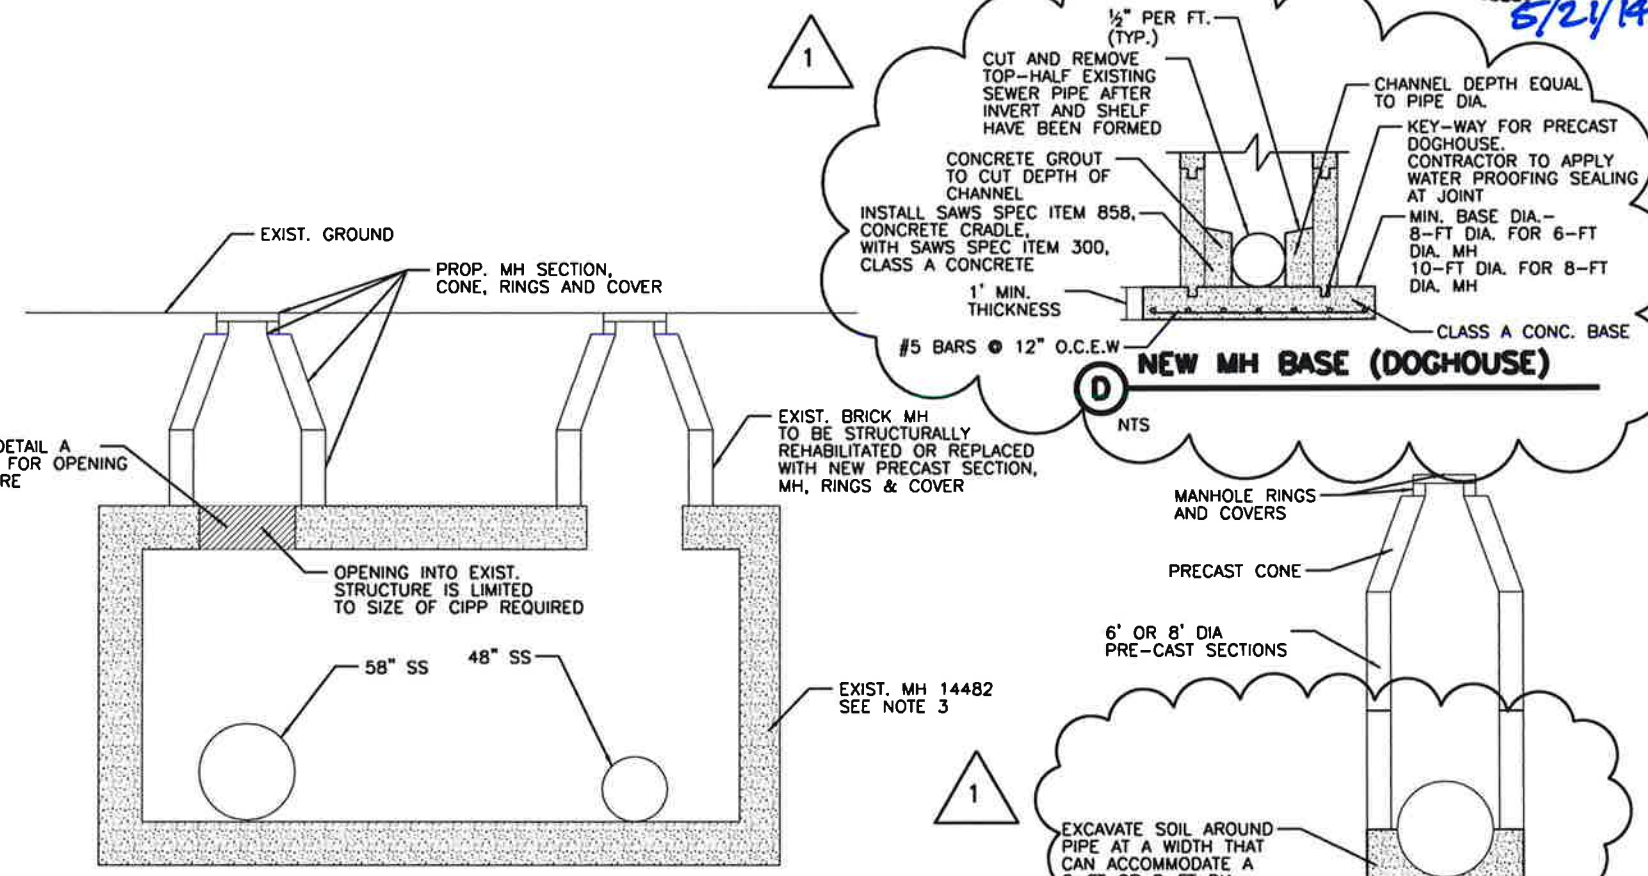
5/21/14

1

½" PER FT. (TYP.)

CUT AND REMOVE TOP-HALF EXISTING SEWER PIPE AFTER INVERT AND SHELF HAVE BEEN FORMED

CHANNEL DEPTH EQUAL TO PIPE DIA.

KEY-WAY FOR PRECAST DOGHOUSE. CONTRACTOR TO APPLY WATER PROOFING SEALING AT JOINT

CONCRETE GROUT TO CUT DEPTH OF CHANNEL

INSTALL SAWS SPEC ITEM 858, CONCRETE CRADLE, WITH SAWS SPEC ITEM 300, CLASS A CONCRETE

MIN. BASE DIA.- 8-FT DIA. FOR 6-FT DIA. MH 10-FT DIA. FOR 8-FT DIA. MH

1' MIN. THICKNESS

CLASS A CONC. BASE

#5 BARS @ 12" O.C.E.W.

NEW MH BASE (DOGHOUSE)

D

NTS

EXIST. GROUND

PROP. MH SECTION, CONE, RINGS AND COVER

DETAIL A FOR OPENING RE

EXIST. BRICK MH TO BE STRUCTURALLY REHABILITATED OR REPLACED WITH NEW PRECAST SECTION, MH, RINGS & COVER

MANHOLE RINGS AND COVERS

PRECAST CONE

OPENING INTO EXIST. STRUCTURE IS LIMITED TO SIZE OF CIPP REQUIRED

6' OR 8' DIA PRE-CAST SECTIONS

58" SS

48" SS

EXIST. MH 14482 SEE NOTE 3

1

EXCAVATE SOIL AROUND PIPE AT A WIDTH THAT CAN ACCOMMODATE A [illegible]